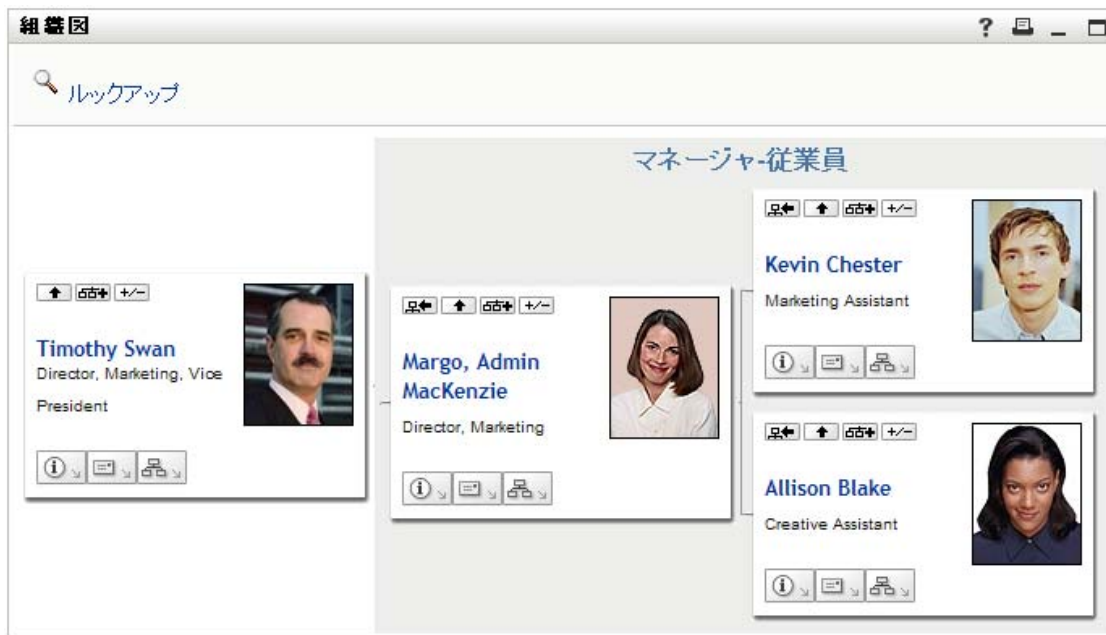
組織図

? 

ルックアップ

マネージャ-従業員

+/−

Timothy Swan
Director, Marketing, Vice President

+/−

Margo, Admin MacKenzie
Director, Marketing

+/−

Kevin Chester
Marketing Assistant

+/−

Allison Blake
Creative Assistant